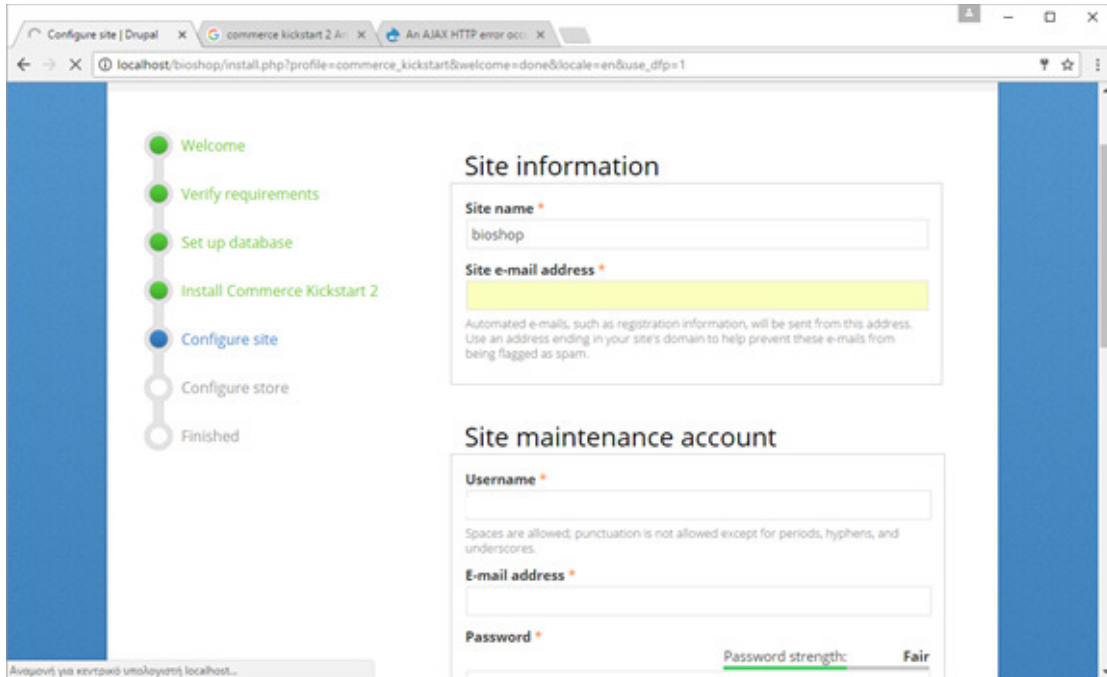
Configure site | Drupal ×
commerce kickstart 2 Ar ×
An AJAX HTTP error occ ×

localhost/bioshop/install.php?profile=commerce_kickstart&welcome=done&locale=en&use_dfp=1

Welcome

Verify requirements

Set up database

Install Commerce Kickstart 2

Configure site

Configure store

Finished

Site information

Site name *

bioshop

Site e-mail address *

Automated e-mails, such as registration information, will be sent from this address. Use an address ending in your site's domain to help prevent these e-mails from being flagged as spam.

Site maintenance account

Username *

Spaces are allowed; punctuation is not allowed except for periods, hyphens, and underscores.

E-mail address *

Password *

Password strength: Fair

Αναμονή για κεντρικό υπολογιστή localhost...